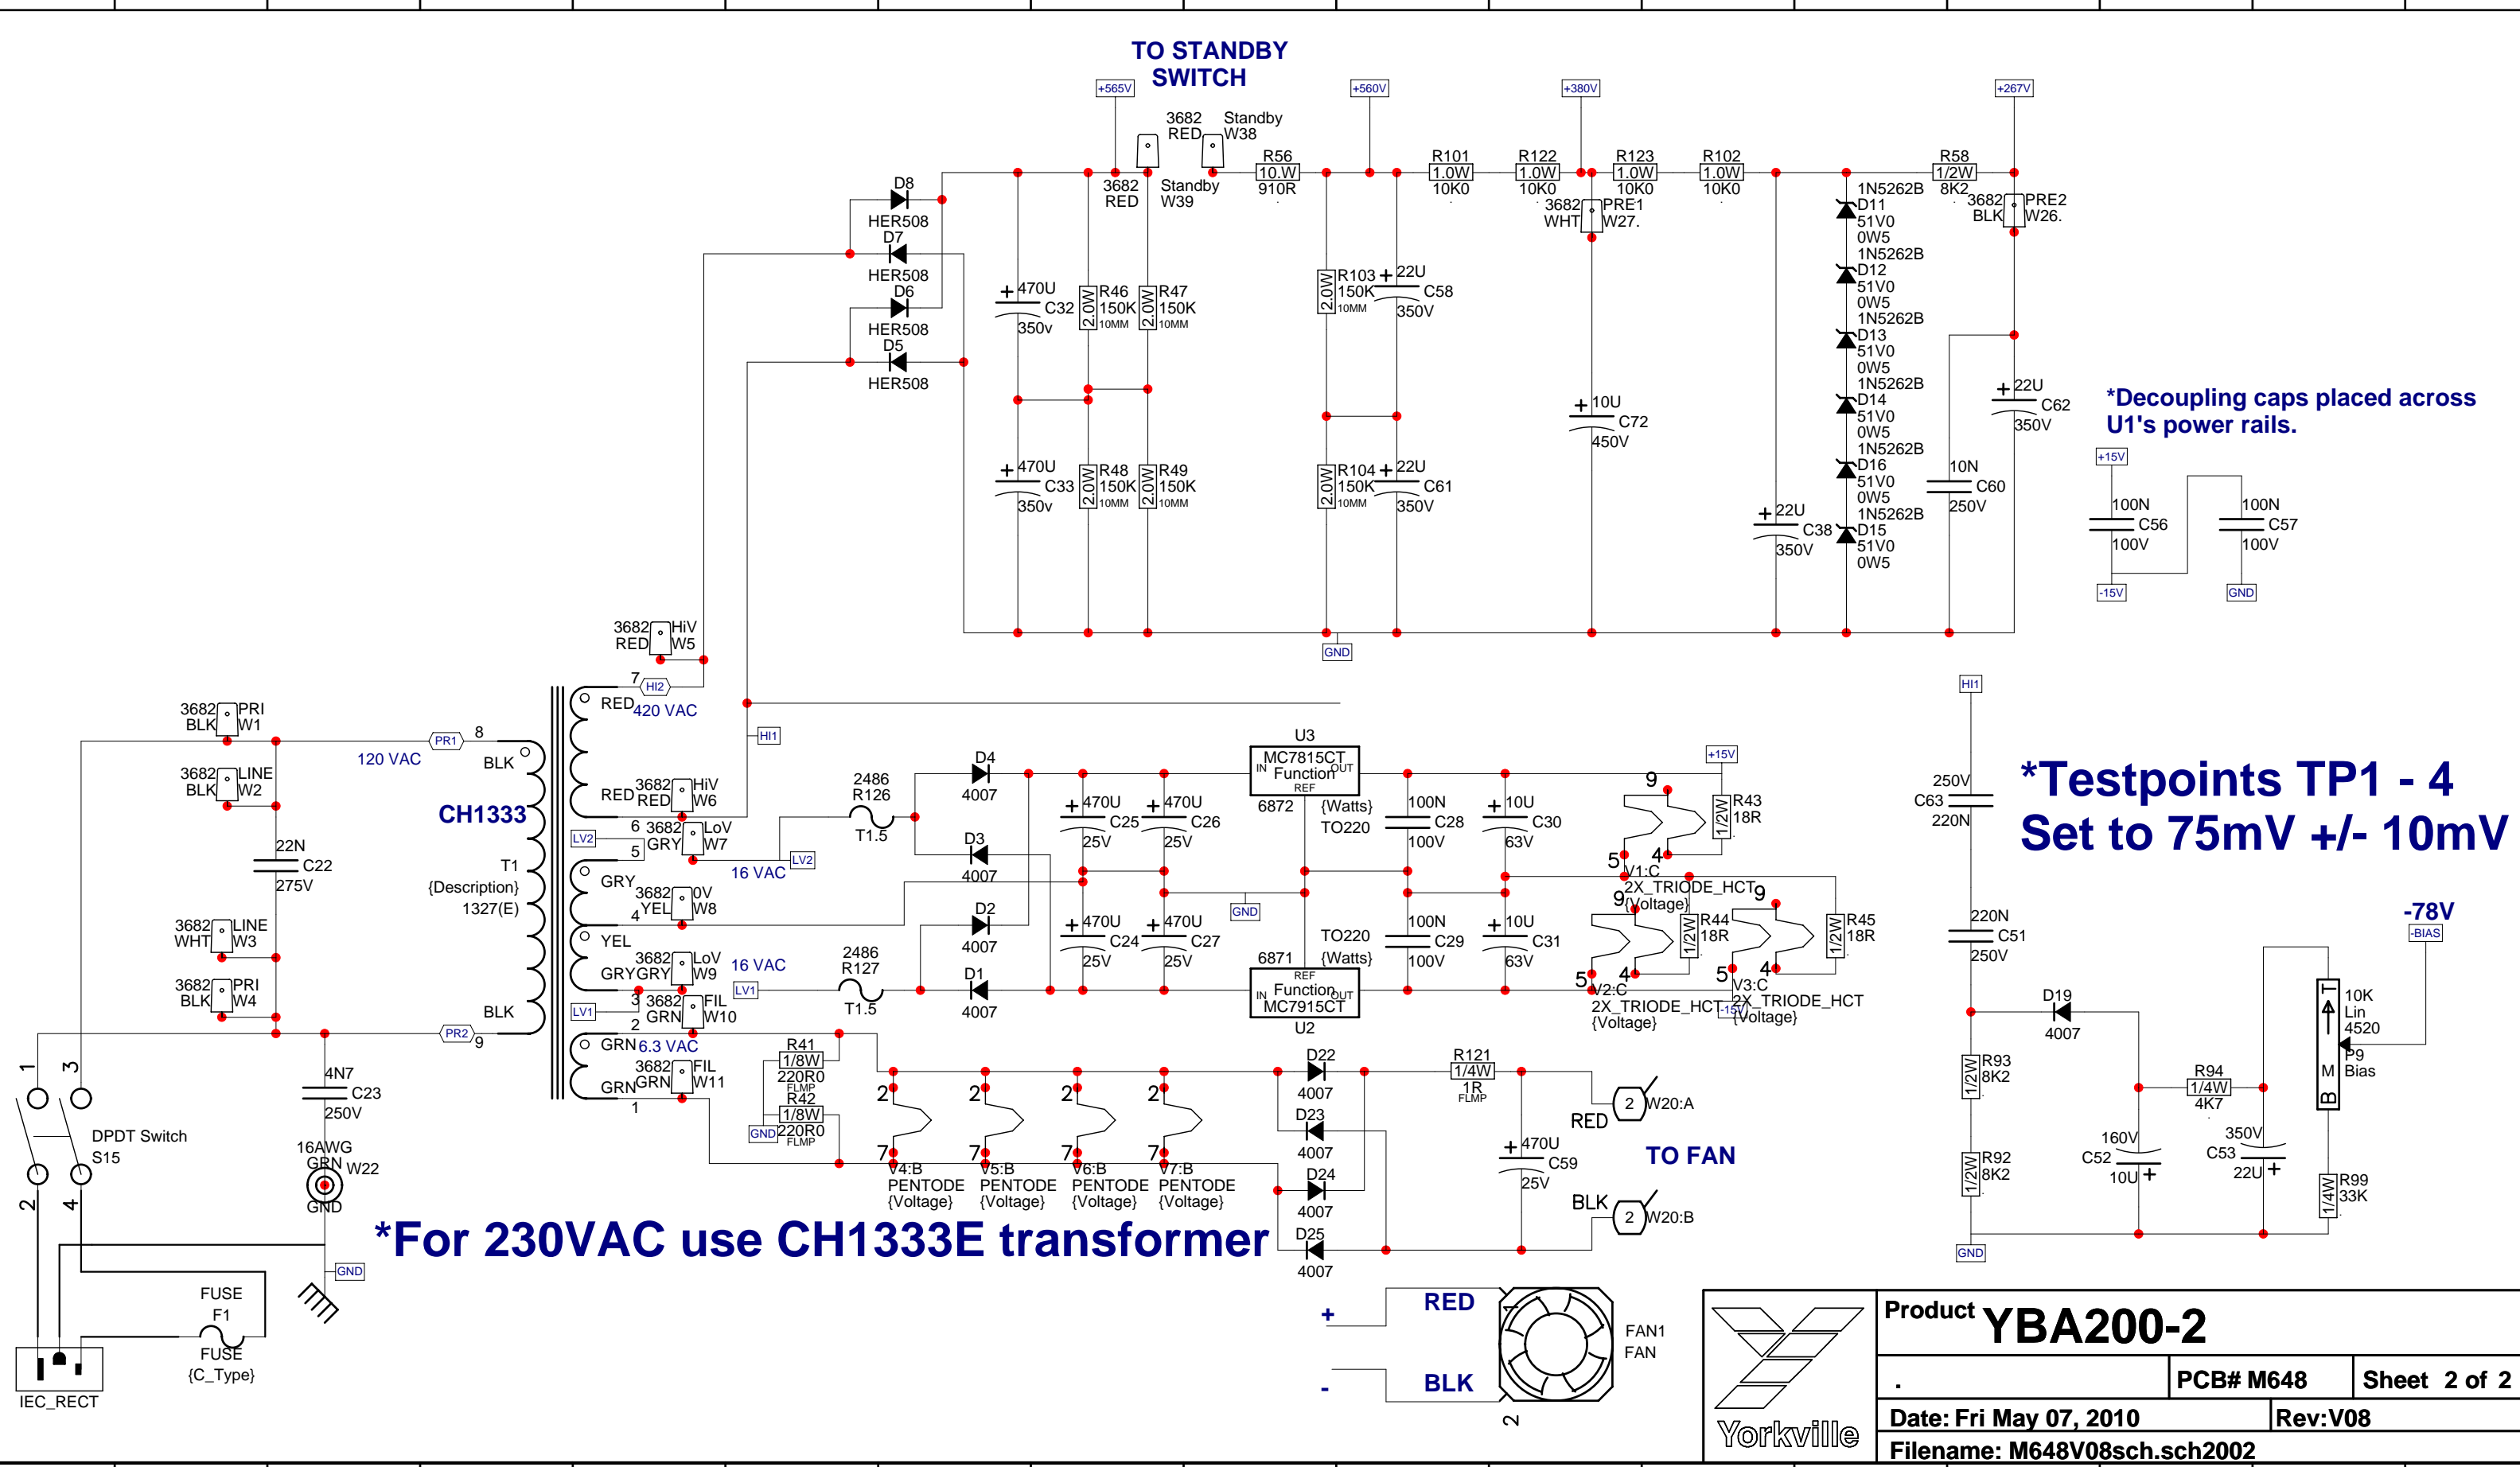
TO STANDBY SWITCH

+565V +560V +380V +267V

3682 RED Standby W38
3682 RED Standby W39
R56 10.W 910R
R101 1.0W 10K0
R122 1.0W 10K0
R123 1.0W 10K0
R102 1.0W 10K0
R58 1/2W 8K2
3682 WHT PRE1 W27.
3682 BLK PRE2 W26.

D8 HER508
D7 HER508
D6 HER508
D5 HER508

470U C32 350v
470U C33 350v
R46 150K 2.0W 10MM
R47 150K 2.0W 10MM
R48 150K 2.0W 10MM
R49 150K 2.0W 10MM
R103 150K 2.0W 10MM
R104 150K 2.0W 10MM
22U C58 350V
22U C61 350V
10U C72 450V
22U C38 350V
1N5262B D11 51V0 0W5
1N5262B D12 51V0 0W5
1N5262B D13 51V0 0W5
1N5262B D14 51V0 0W5
1N5262B D16 51V0 0W5
1N5262B D15 51V0 0W5
10N C60 250V
22U C62 350V

GND

*Decoupling caps placed across U1's power rails.

+15V
100N C56 100V
100N C57 100V
-15V GND

3682 RED HiV W5
7 HI2
RED 420 VAC
HI1

3682 BLK PRI W1
3682 BLK LINE W2
PR1 8
120 VAC
BLK
CH1333
22N C22 275V
T1 {Description} 1327(E)
3682 WHT LINE W3
3682 BLK PRI W4
BLK
PR2 9

RED 3682 RED HiV W6
6 3682 GRY LoV W7
LV2 5
16 VAC LV2
GRY 3682 YEL 0V W8
4
YEL
3682 GRY GRY LoV W9
16 VAC
LV1
3 3682 GRN FIL W10
LV1 2
GRN 6.3 VAC
3682 GRN GRN FIL W11
1

2486 R126 T1.5
2486 R127 T1.5
D4 4007
D3 4007
D2 4007
D1 4007
470U C25 25V
470U C26 25V
470U C24 25V
470U C27 25V

U3 MC7815CT IN Function OUT REF
6872 {Watts} TO220
100N C28 100V
10U C30 63V
GND
TO220 6871 {Watts}
REF IN Function OUT MC7915CT U2
100N C29 100V
10U C31 63V
-15V

+15V
9
R43 1/2W 18R
5 4 V1:C 2X_TRIODE_HCT {Voltage}
9 9
R44 1/2W 18R
R45 1/2W 18R
5 4 V2:C 2X_TRIODE_HCT {Voltage}
5 4 V3:C 2X_TRIODE_HCT {Voltage}

HI1
250V C63 220N
*Testpoints TP1 - 4
Set to 75mV +/- 10mV
220N C51 250V
-78V
-BIAS
D19 4007
10K Lin 4520 P9 Bias
T M B
R93 1/2W 8K2
R94 1/4W 4K7
R92 1/2W 8K2
160V C52 10U
350V C53 22U
R99 1/4W 33K
GND

R41 1/8W 220R0 FLMP
R42 1/8W 220R0 FLMP
GND
2 7 V4:B PENTODE {Voltage}
2 7 V5:B PENTODE {Voltage}
2 7 V6:B PENTODE {Voltage}
2 7 V7:B PENTODE {Voltage}

D22 4007
D23 4007
D24 4007
D25 4007
R121 1/4W 1R FLMP
470U C59 25V
RED
2 W20:A
TO FAN
BLK
2 W20:B

1 3
DPDT Switch S15
2 4
4N7 C23 250V
16AWG GRN W22
GND
GND
FUSE F1
FUSE {C_Type}
IEC_RECT

*For 230VAC use CH1333E transformer

+ RED
- BLK
FAN1 FAN
2

Yorkville
Product YBA200-2
.
PCB# M648
Sheet 2 of 2
Date: Fri May 07, 2010
Rev:V08
Filename: M648V08sch.sch2002